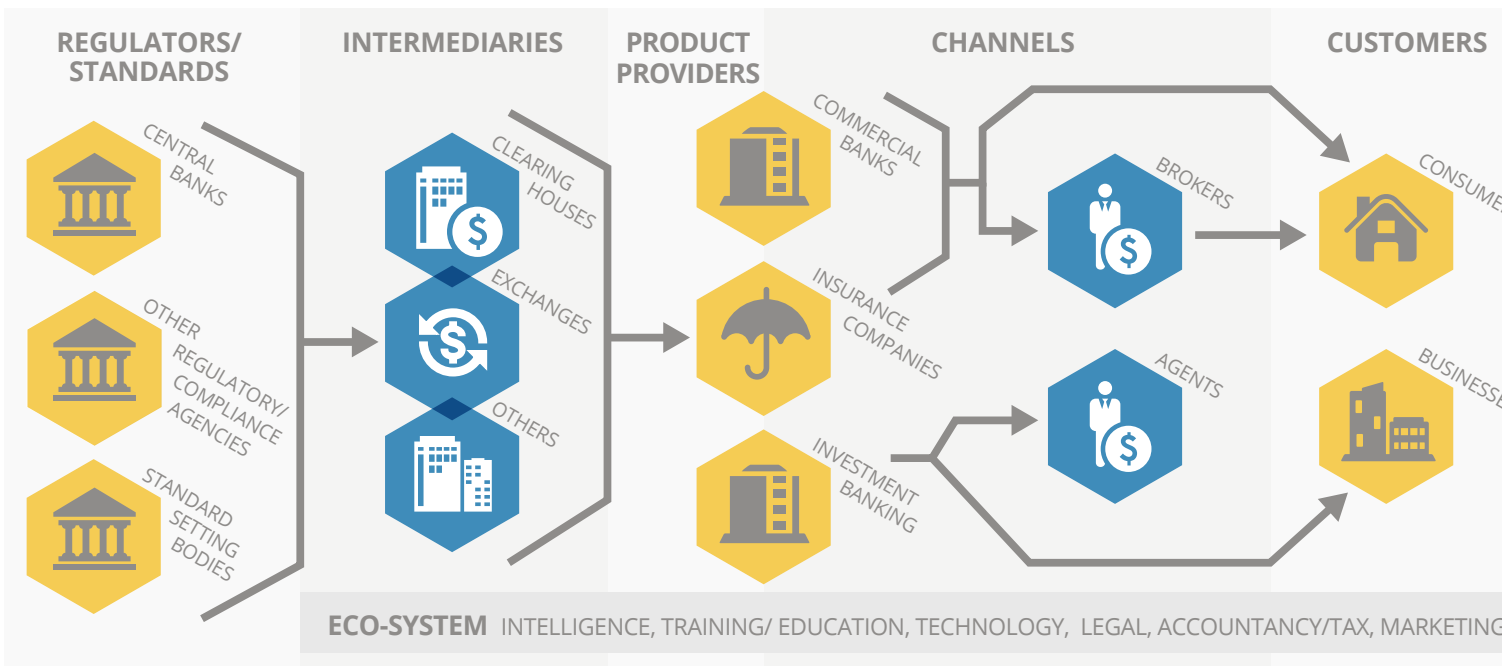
REGULATORS/ STANDARDS

INTERMEDIARIES

PRODUCT PROVIDERS

CHANNELS

CUSTOMERS

CENTRAL BANKS

OTHER REGULATORY/ COMPLIANCE AGENCIES

STANDARD SETTING BODIES

CLEARING HOUSES

EXCHANGES

OTHERS

COMMERCIAL BANKS

INSURANCE COMPANIES

INVESTMENT BANKING

BROKERS

AGENTS

CONSUME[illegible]

BUSINESSE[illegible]

ECO-SYSTEM INTELLIGENCE, TRAINING/ EDUCATION, TECHNOLOGY, LEGAL, ACCOUNTANCY/TAX, MARKETIN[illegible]